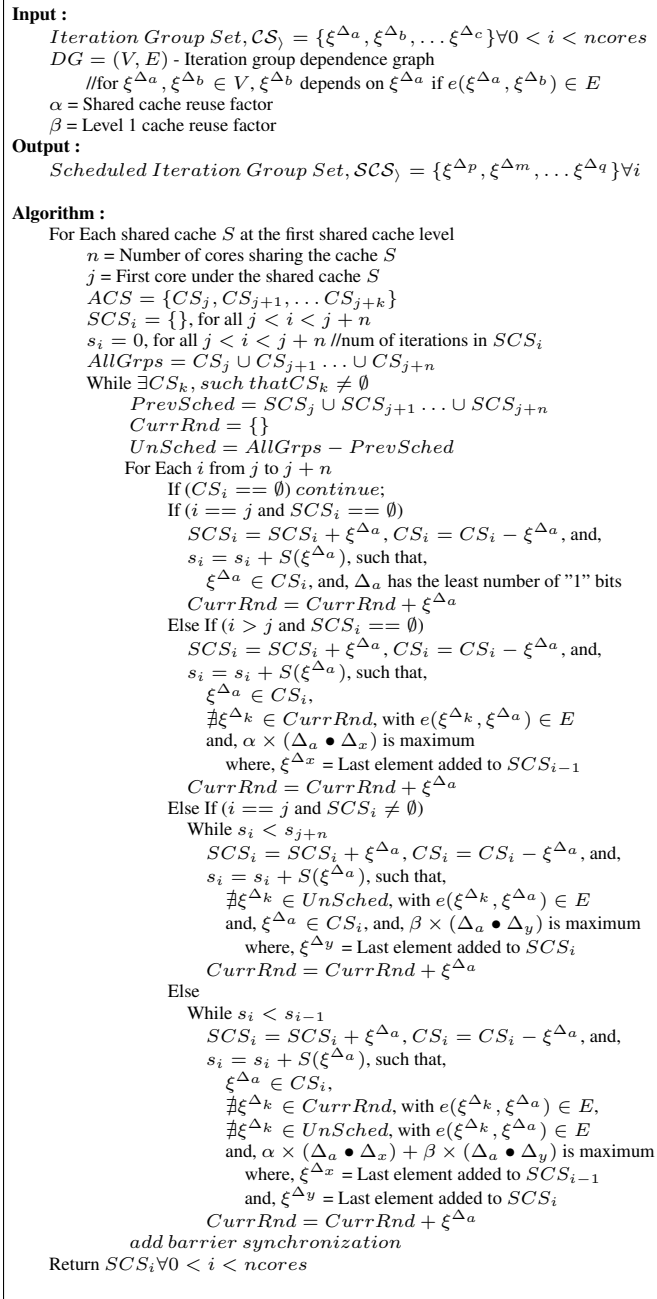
**Input :**
$Iteration\ Group\ Set, \mathcal{CS}_{\rangle} = \{\xi^{\Delta_a}, \xi^{\Delta_b}, \ldots \xi^{\Delta_c}\} \forall 0 < i < ncores$
$DG = (V, E)$ - Iteration group dependence graph
//for $\xi^{\Delta_a}, \xi^{\Delta_b} \in V$, $\xi^{\Delta_b}$ depends on $\xi^{\Delta_a}$ if $e(\xi^{\Delta_a}, \xi^{\Delta_b}) \in E$
$\alpha$ = Shared cache reuse factor
$\beta$ = Level 1 cache reuse factor
**Output :**
$Scheduled\ Iteration\ Group\ Set, \mathcal{SCS}_{\rangle} = \{\xi^{\Delta_p}, \xi^{\Delta_m}, \ldots \xi^{\Delta_q}\} \forall i$

**Algorithm :**
For Each shared cache $S$ at the first shared cache level
$n$ = Number of cores sharing the cache $S$
$j$ = First core under the shared cache $S$
$ACS = \{CS_j, CS_{j+1}, \ldots CS_{j+k}\}$
$SCS_i = \{\}$, for all $j < i < j + n$
$s_i = 0$, for all $j < i < j + n$ //num of iterations in $SCS_i$
$AllGrps = CS_j \cup CS_{j+1} \ldots \cup CS_{j+n}$
While $\exists CS_k, such\ that CS_k \neq \emptyset$
$PrevSched = SCS_j \cup SCS_{j+1} \ldots \cup SCS_{j+n}$
$CurrRnd = \{\}$
$UnSched = AllGrps - PrevSched$
For Each $i$ from $j$ to $j + n$
If $(CS_i == \emptyset)\ continue;$
If $(i == j$ and $SCS_i == \emptyset)$
$SCS_i = SCS_i + \xi^{\Delta_a}$, $CS_i = CS_i - \xi^{\Delta_a}$, and,
$s_i = s_i + S(\xi^{\Delta_a})$, such that,
$\xi^{\Delta_a} \in CS_i$, and, $\Delta_a$ has the least number of "1" bits
$CurrRnd = CurrRnd + \xi^{\Delta_a}$
Else If $(i > j$ and $SCS_i == \emptyset)$
$SCS_i = SCS_i + \xi^{\Delta_a}$, $CS_i = CS_i - \xi^{\Delta_a}$, and,
$s_i = s_i + S(\xi^{\Delta_a})$, such that,
$\xi^{\Delta_a} \in CS_i$,
$\nexists \xi^{\Delta_k} \in CurrRnd$, with $e(\xi^{\Delta_k}, \xi^{\Delta_a}) \in E$
and, $\alpha \times (\Delta_a \bullet \Delta_x)$ is maximum
where, $\xi^{\Delta_x}$ = Last element added to $SCS_{i-1}$
$CurrRnd = CurrRnd + \xi^{\Delta_a}$
Else If $(i == j$ and $SCS_i \neq \emptyset)$
While $s_i < s_{j+n}$
$SCS_i = SCS_i + \xi^{\Delta_a}$, $CS_i = CS_i - \xi^{\Delta_a}$, and,
$s_i = s_i + S(\xi^{\Delta_a})$, such that,
$\nexists \xi^{\Delta_k} \in UnSched$, with $e(\xi^{\Delta_k}, \xi^{\Delta_a}) \in E$
and, $\xi^{\Delta_a} \in CS_i$, and, $\beta \times (\Delta_a \bullet \Delta_y)$ is maximum
where, $\xi^{\Delta_y}$ = Last element added to $SCS_i$
$CurrRnd = CurrRnd + \xi^{\Delta_a}$
Else
While $s_i < s_{i-1}$
$SCS_i = SCS_i + \xi^{\Delta_a}$, $CS_i = CS_i - \xi^{\Delta_a}$, and,
$s_i = s_i + S(\xi^{\Delta_a})$, such that,
$\xi^{\Delta_a} \in CS_i$,
$\nexists \xi^{\Delta_k} \in CurrRnd$, with $e(\xi^{\Delta_k}, \xi^{\Delta_a}) \in E$,
$\nexists \xi^{\Delta_k} \in UnSched$, with $e(\xi^{\Delta_k}, \xi^{\Delta_a}) \in E$
and, $\alpha \times (\Delta_a \bullet \Delta_x) + \beta \times (\Delta_a \bullet \Delta_y)$ is maximum
where, $\xi^{\Delta_x}$ = Last element added to $SCS_{i-1}$
and, $\xi^{\Delta_y}$ = Last element added to $SCS_i$
$CurrRnd = CurrRnd + \xi^{\Delta_a}$
$add\ barrier\ synchronization$
Return $SCS_i \forall 0 < i < ncores$